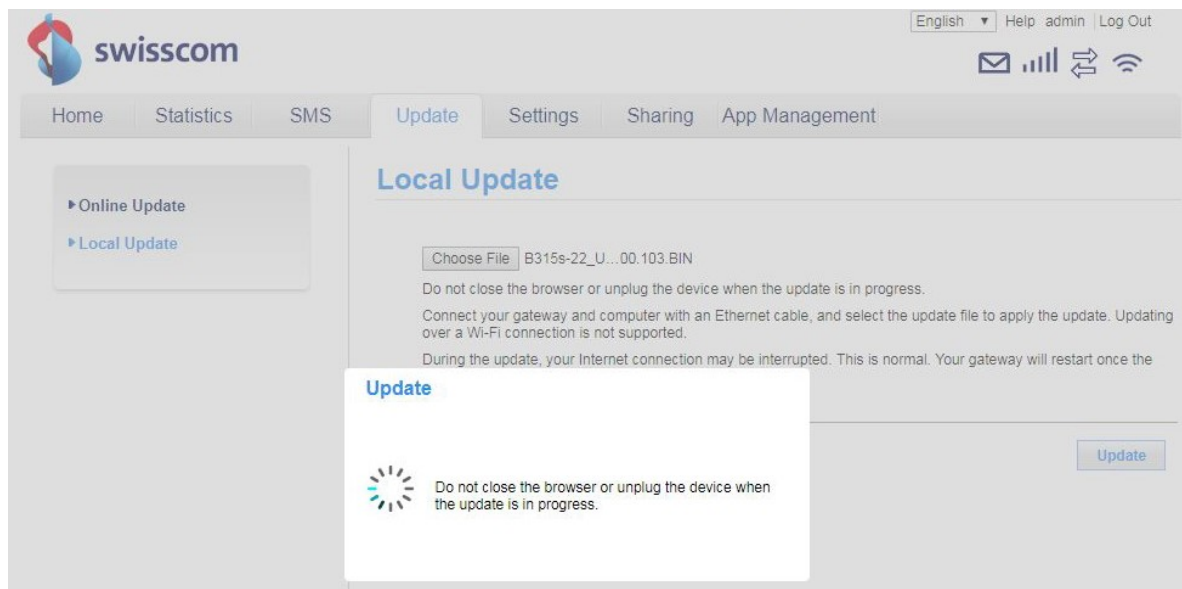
swisscom

English ▾ Help admin Log Out

Home Statistics SMS Update Settings Sharing App Management

▸Online Update
▸Local Update

Local Update

Choose File B315s-22_U...00.103.BIN

Do not close the browser or unplug the device when the update is in progress.

Connect your gateway and computer with an Ethernet cable, and select the update file to apply the update. Updating over a Wi-Fi connection is not supported.

During the update, your Internet connection may be interrupted. This is normal. Your gateway will restart once the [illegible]

Update

Update

Do not close the browser or unplug the device when the update is in progress.